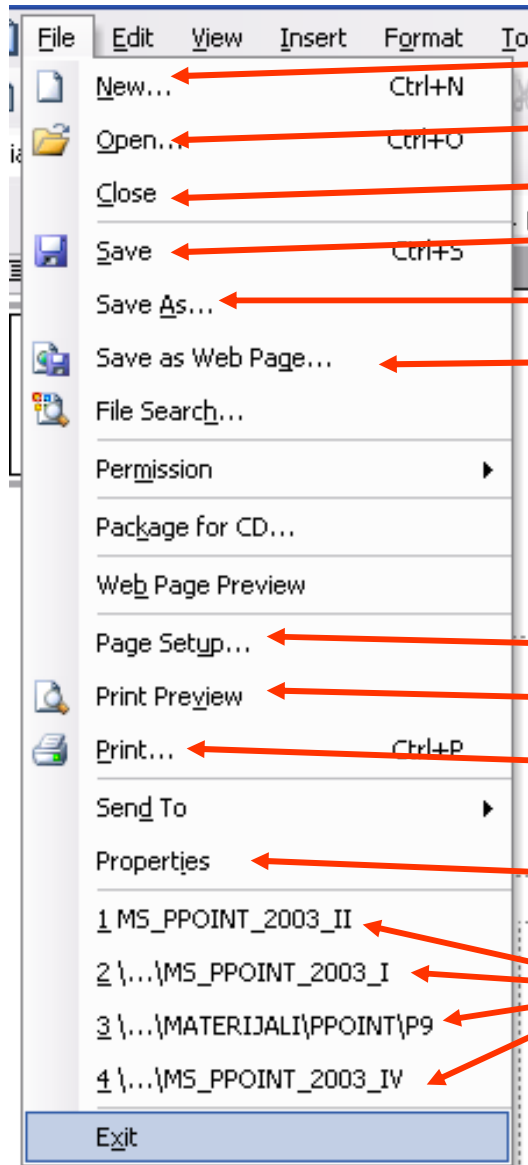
File Edit View Insert Format To

New... Ctrl+N
Open... Ctrl+O
Close
Save Ctrl+S
Save As...
Save as Web Page...
File Search...
Permission
Package for CD...
Web Page Preview
Page Setup...
Print Preview
Print... Ctrl+P
Send To
Properties
1 MS_PPOINT_2003_II
2 \...\MS_PPOINT_2003_I
3 \...\MATERIJALI\PPOINT\P9
4 \...\MS_PPOINT_2003_IV
Exit